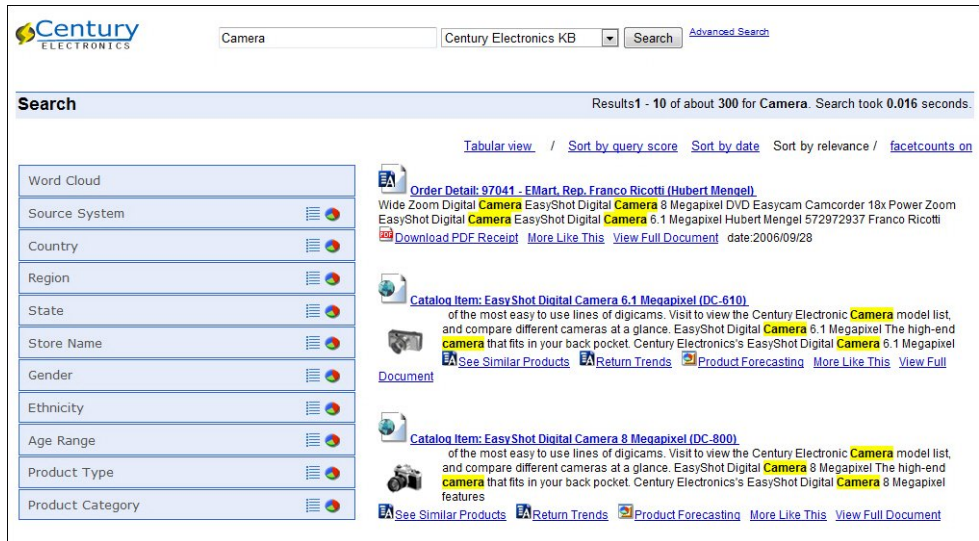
Century ELECTRONICS

Camera

Century Electronics KB

Search

Advanced Search

Search

Results1 - 10 of about 300 for Camera. Search took 0.016 seconds.

Tabular view / Sort by query score Sort by date Sort by relevance / facetcounts on

Word Cloud

Source System

Country

Region

State

Store Name

Gender

Ethnicity

Age Range

Product Type

Product Category

Order Detail: 97041 - EMart, Rep. Franco Ricotti (Hubert Mengel)

Wide Zoom Digital Camera EasyShot Digital Camera 8 Megapixel DVD Easycam Camcorder 18x Power Zoom EasyShot Digital Camera EasyShot Digital Camera 6.1 Megapixel Hubert Mengel 572972937 Franco Ricotti

Download PDF Receipt More Like This View Full Document date:2006/09/28

Catalog Item: EasyShot Digital Camera 6.1 Megapixel (DC-610)

of the most easy to use lines of digicams. Visit to view the Century Electronic Camera model list, and compare different cameras at a glance. EasyShot Digital Camera 6.1 Megapixel The high-end camera that fits in your back pocket. Century Electronics's EasyShot Digital Camera 6.1 Megapixel

See Similar Products Return Trends Product Forecasting More Like This View Full Document

Catalog Item: EasyShot Digital Camera 8 Megapixel (DC-800)

of the most easy to use lines of digicams. Visit to view the Century Electronic Camera model list, and compare different cameras at a glance. EasyShot Digital Camera 8 Megapixel The high-end camera that fits in your back pocket. Century Electronics's EasyShot Digital Camera 8 Megapixel features

See Similar Products Return Trends Product Forecasting More Like This View Full Document